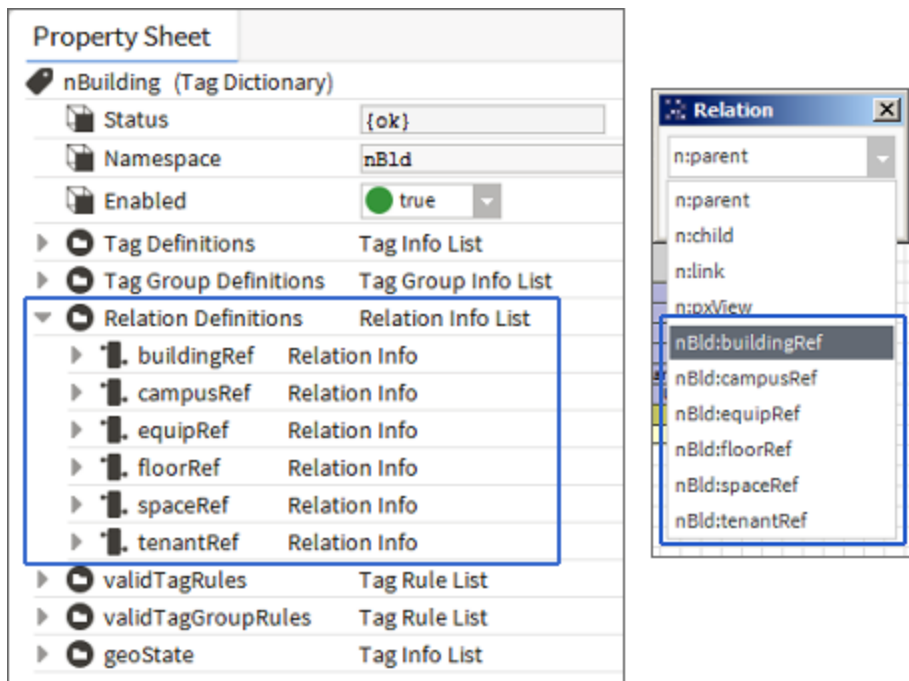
Property Sheet

nBuilding (Tag Dictionary)

| | |
|---|---|
| Status | {ok} |
| Namespace | nBld |
| Enabled | true |
| Tag Definitions | Tag Info List |
| Tag Group Definitions | Tag Group Info List |
| Relation Definitions | Relation Info List |
| buildingRef | Relation Info |
| campusRef | Relation Info |
| equipRef | Relation Info |
| floorRef | Relation Info |
| spaceRef | Relation Info |
| tenantRef | Relation Info |
| validTagRules | Tag Rule List |
| validTagGroupRules | Tag Rule List |
| geoState | Tag Info List |

Relation

n:parent

n:parent
n:child
n:link
n:pxView
nBld:buildingRef
nBld:campusRef
nBld:equipRef
nBld:floorRef
nBld:spaceRef
nBld:tenantRef